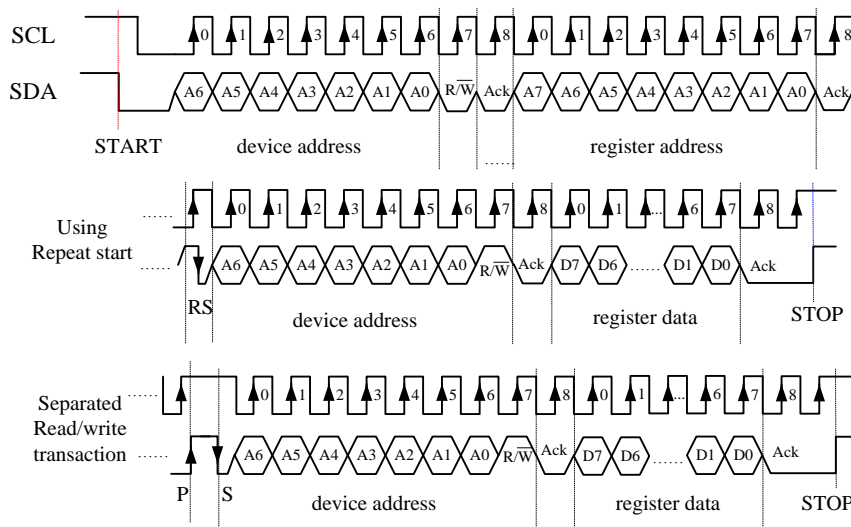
SCL

0 1 2 3 4 5 6 7 8 0 1 2 3 4 5 6 7 8

SDA

A6 A5 A4 A3 A2 A1 A0 $R/\overline{W}$ Ack A7 A6 A5 A4 A3 A2 A1 A0 Ack

START device address register address

0 1 2 3 4 5 6 7 8 0 1 ... 6 7 8

Using Repeat start

A6 A5 A4 A3 A2 A1 A0 $R/\overline{W}$ Ack D7 D6 ...... D1 D0 Ack

RS device address register data STOP

0 1 2 3 4 5 6 7 8 0 1 ... 6 7 8

Separated Read/write transaction

A6 A5 A4 A3 A2 A1 A0 $R/\overline{W}$ Ack D7 D6 ...... D1 D0 Ack

P S device address register data STOP